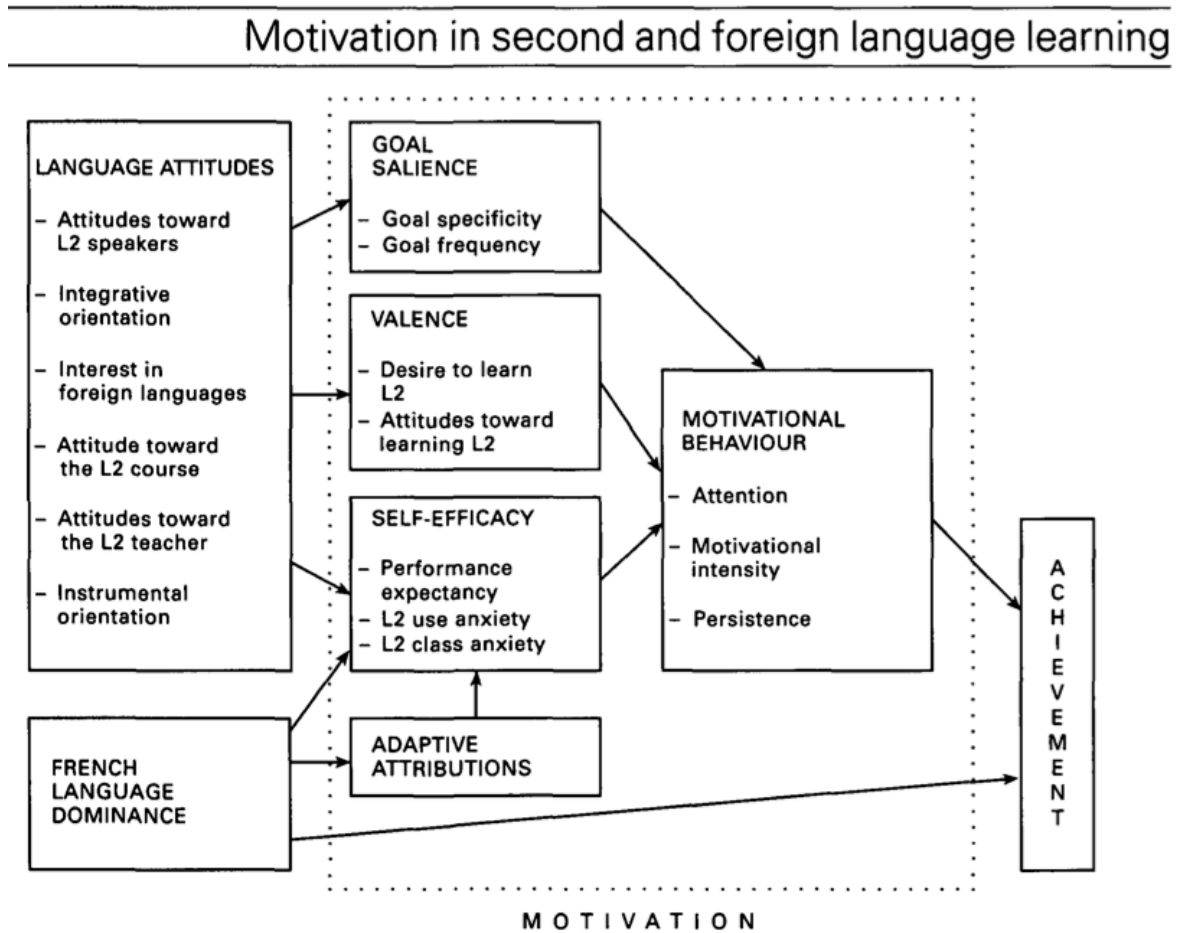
Motivation in second and foreign language learning

LANGUAGE ATTITUDES

– Attitudes toward L2 speakers

– Integrative orientation

– Interest in foreign languages

– Attitude toward the L2 course

– Attitudes toward the L2 teacher

– Instrumental orientation

GOAL SALIENCE

– Goal specificity
– Goal frequency

VALENCE

– Desire to learn L2
– Attitudes toward learning L2

SELF-EFFICACY

– Performance expectancy
– L2 use anxiety
– L2 class anxiety

ADAPTIVE ATTRIBUTIONS

FRENCH LANGUAGE DOMINANCE

MOTIVATIONAL BEHAVIOUR

– Attention

– Motivational intensity

– Persistence

ACHIEVEMENT

MOTIVATION